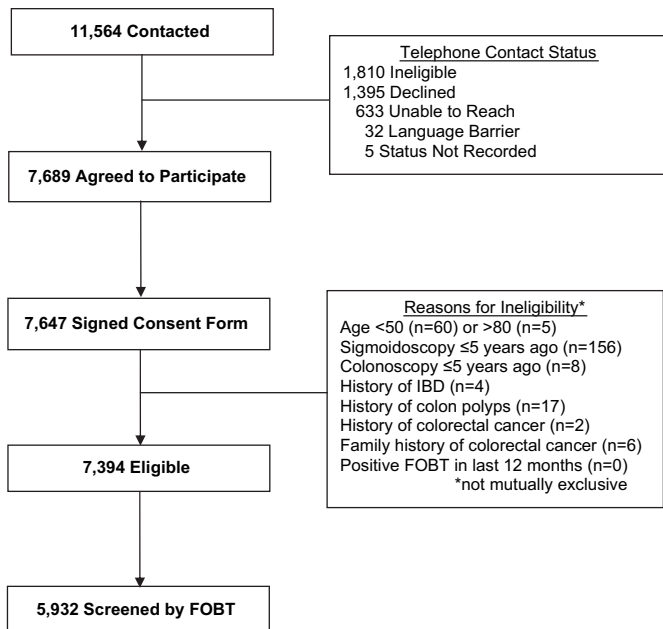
11,564 Contacted

Telephone Contact Status
1,810 Ineligible
1,395 Declined
633 Unable to Reach
32 Language Barrier
5 Status Not Recorded

7,689 Agreed to Participate

7,647 Signed Consent Form

Reasons for Ineligibility*
Age <50 (n=60) or >80 (n=5)
Sigmoidoscopy ≤5 years ago (n=156)
Colonoscopy ≤5 years ago (n=8)
History of IBD (n=4)
History of colon polyps (n=17)
History of colorectal cancer (n=2)
Family history of colorectal cancer (n=6)
Positive FOBT in last 12 months (n=0)
*not mutually exclusive

7,394 Eligible

5,932 Screened by FOBT